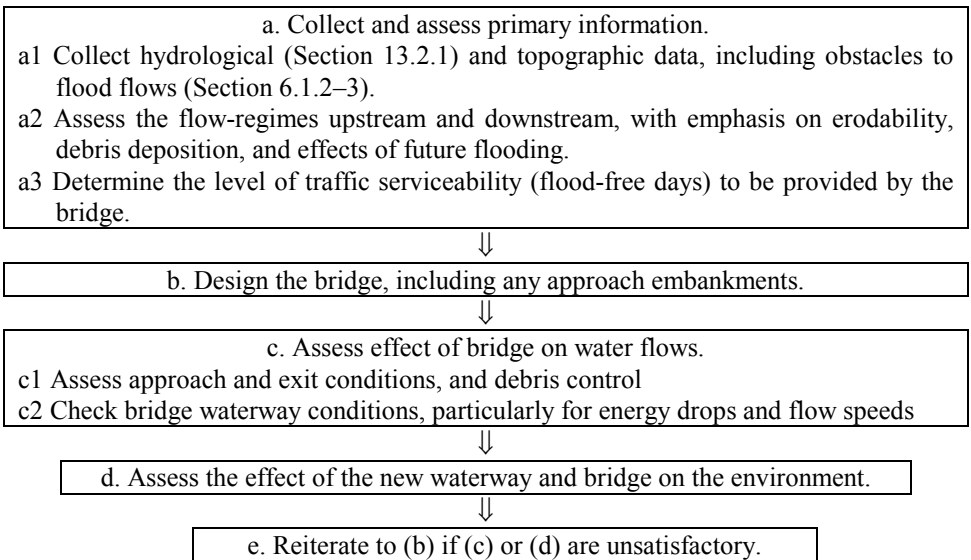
a. Collect and assess primary information.

a1 Collect hydrological (Section 13.2.1) and topographic data, including obstacles to flood flows (Section 6.1.2–3).

a2 Assess the flow-regimes upstream and downstream, with emphasis on erodability, debris deposition, and effects of future flooding.

a3 Determine the level of traffic serviceability (flood-free days) to be provided by the bridge.

$\Downarrow$

b. Design the bridge, including any approach embankments.

$\Downarrow$

c. Assess effect of bridge on water flows.

c1 Assess approach and exit conditions, and debris control

c2 Check bridge waterway conditions, particularly for energy drops and flow speeds

$\Downarrow$

d. Assess the effect of the new waterway and bridge on the environment.

$\Downarrow$

e. Reiterate to (b) if (c) or (d) are unsatisfactory.